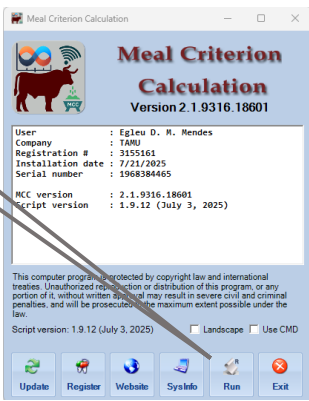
Meal Criterion Calculation

Meal Criterion Calculation
Version 2.1.9316.18601

MCC

User : Egleu D. M. Mendes
Company : TAMU
Registration # : 3155161
Installation date : 7/21/2025
Serial number : 1968384465

MCC version : 2.1.9316.18601
Script version : 1.9.12 (July 3, 2025)

This computer program is protected by copyright law and international treaties. Unauthorized reproduction or distribution of this program, or any portion of it, without written approval may result in severe civil and criminal penalties, and will be prosecuted to the maximum extent possible under the law.

Script version: 1.9.12 (July 3, 2025)
Landscape
Use CMD

Update
Register
Website
SysInfo
Run
Exit